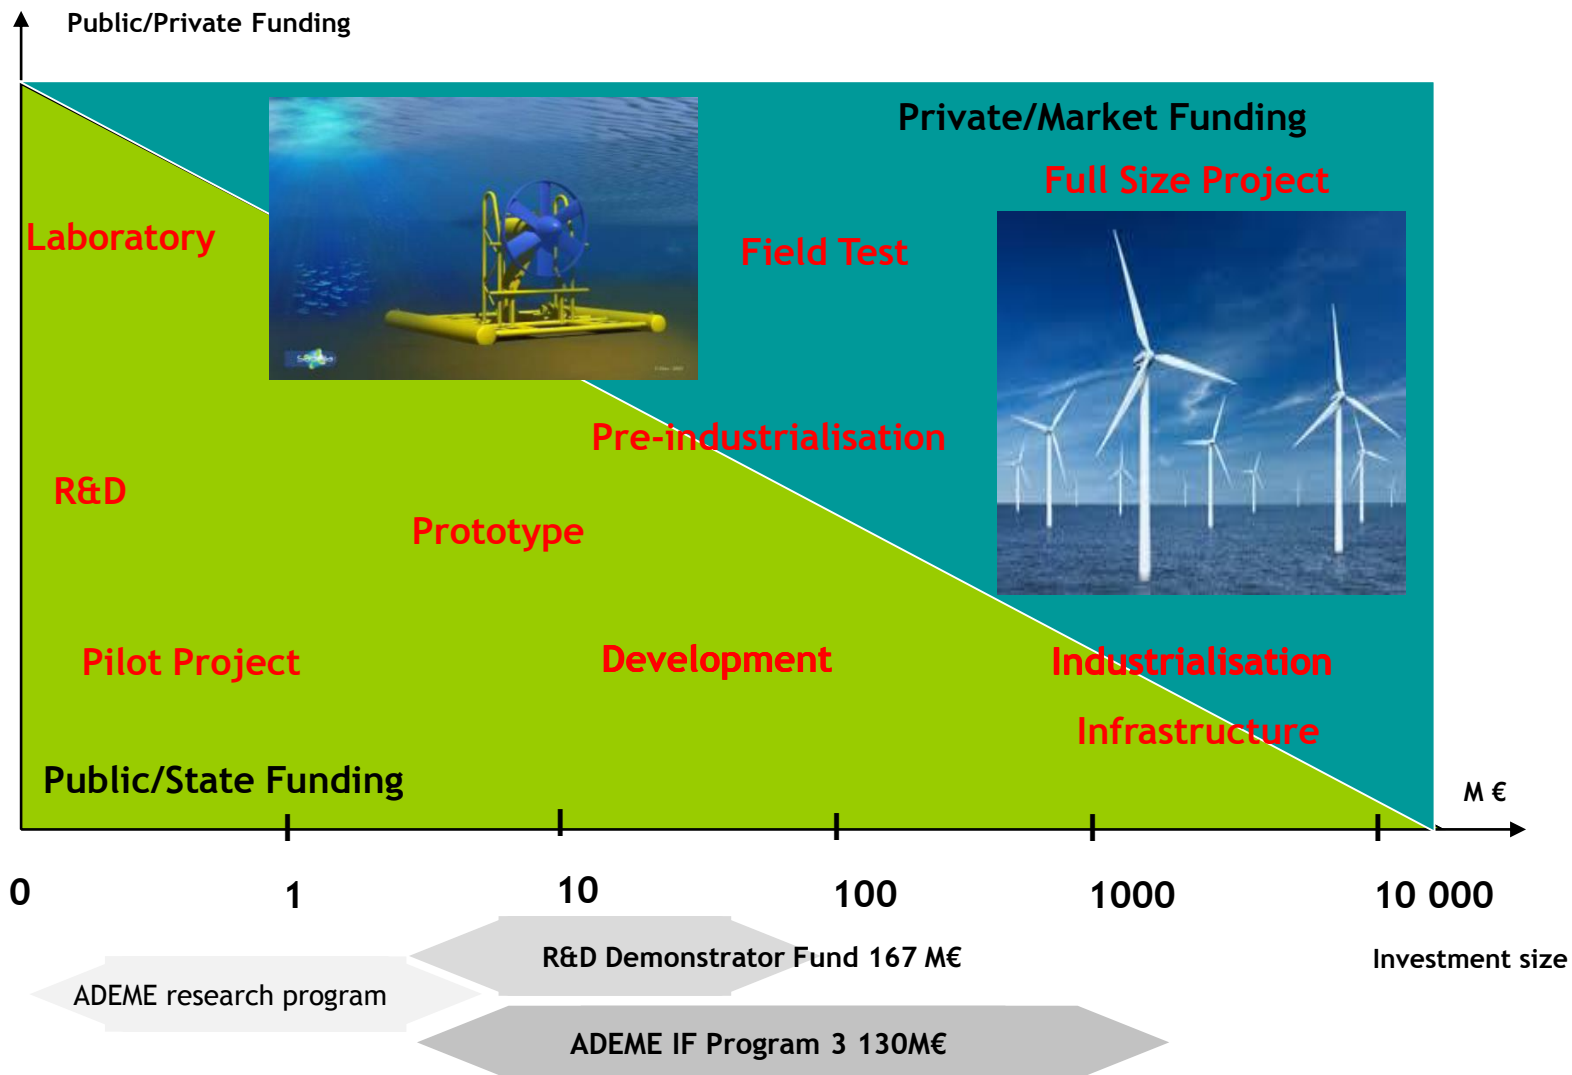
Public/Private Funding

Private/Market Funding

Full Size Project

Laboratory

Field Test

Pre-industrialisation

R&D

Prototype

Pilot Project

Development

Industrialisation

Infrastructure

Public/State Funding

M €

0

1

10

100

1000

10 000

Investment size

R&D Demonstrator Fund 167 M€

ADEME research program

ADEME IF Program 3 130M€